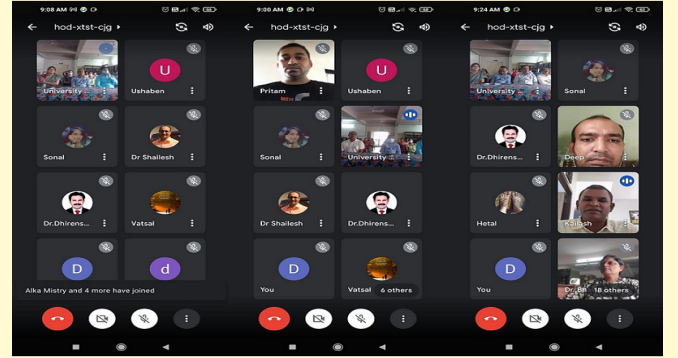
9:08 AM
hod-xtst-cjg
University
U
Ushaben
Sonal
Dr Shailesh
Dr.Dhirens...
Vatsal
D
d
Alka Mistry and 4 more have joined

9:00 AM
hod-xtst-cjg
Pritam
U
Ushaben
Sonal
University
Dr Shailesh
Dr.Dhirens...
D
You
Vatsal
6 others

9:24 AM
hod-xtst-cjg
University
Sonal
Dr.Dhirens...
Deep
Hetal
Pritesh
D
You
Dr. Bh
18 others